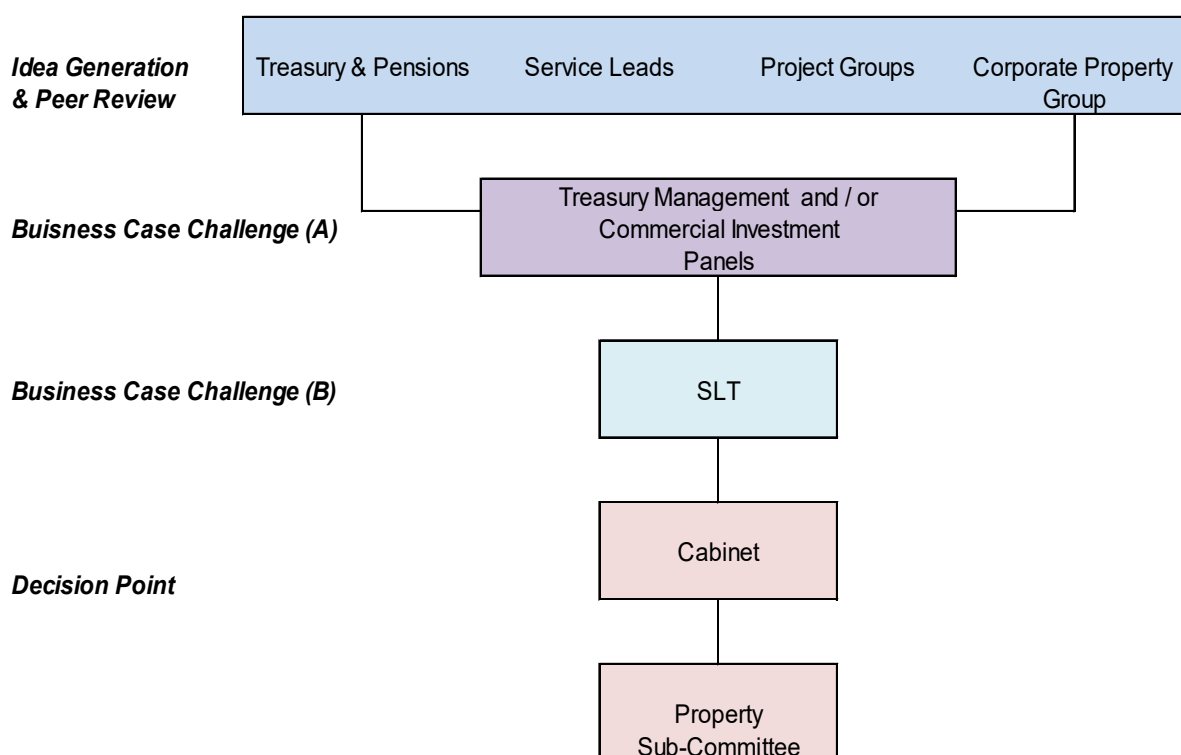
Idea Generation & Peer Review

Treasury & Pensions

Service Leads

Project Groups

Corporate Property Group

Buisness Case Challenge (A)

Treasury Management and / or Commercial Investment Panels

Business Case Challenge (B)

SLT

Decision Point

Cabinet

Property Sub-Committee